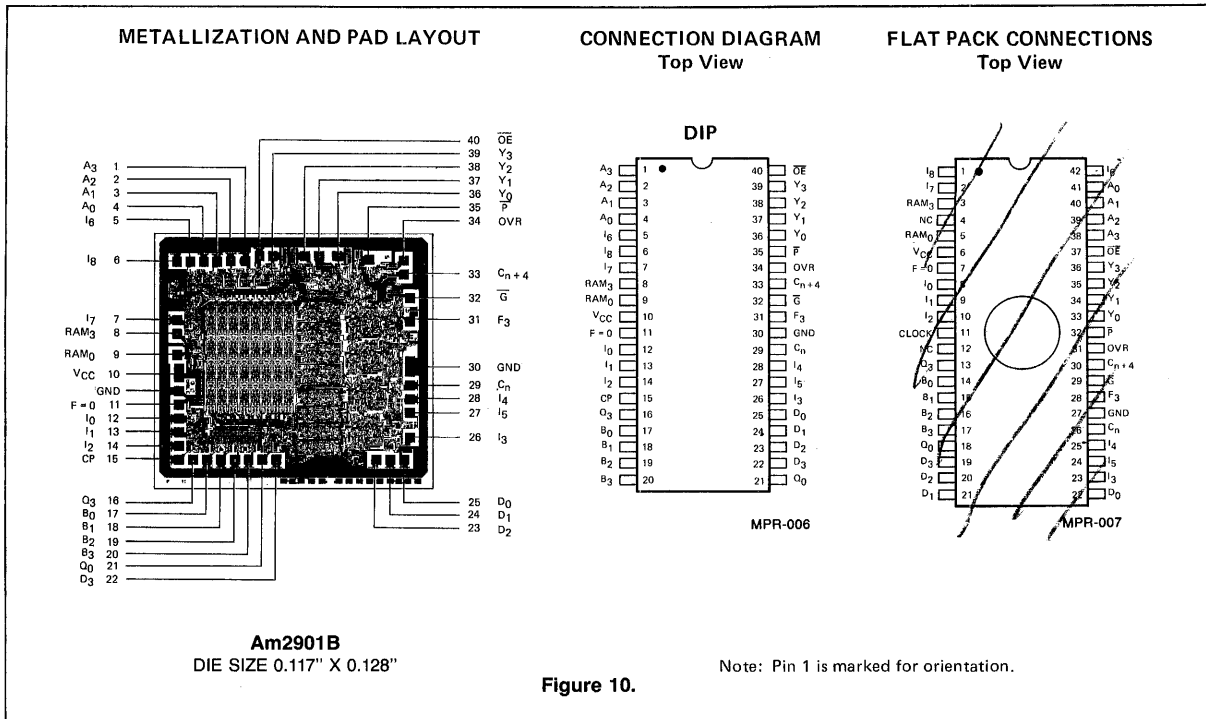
METALLIZATION AND PAD LAYOUT

CONNECTION DIAGRAM
Top View

FLAT PACK CONNECTIONS
Top View

40 $\overline{OE}$
39 $Y_3$
38 $Y_2$
37 $Y_1$
36 $Y_0$
35 $\overline{P}$
34 OVR
33 $C_{n+4}$
32 $\overline{G}$
31 $F_3$
30 GND
29 $C_n$
28 $I_4$
27 $I_5$
26 $I_3$
25 $D_0$
24 $D_1$
23 $D_2$

$A_3$ 1
$A_2$ 2
$A_1$ 3
$A_0$ 4
$I_6$ 5
$I_8$ 6
$I_7$ 7
$RAM_3$ 8
$RAM_0$ 9
$V_{CC}$ 10
GND
F = 0 11
$I_0$ 12
$I_1$ 13
$I_2$ 14
CP 15
$Q_3$ 16
$B_0$ 17
$B_1$ 18
$B_2$ 19
$B_3$ 20
$Q_0$ 21
$D_3$ 22

DIP

| | | | |
|---|---|---|---|
| $A_3$ | 1 | 40 | $\overline{OE}$ |
| $A_2$ | 2 | 39 | $Y_3$ |
| $A_1$ | 3 | 38 | $Y_2$ |
| $A_0$ | 4 | 37 | $Y_1$ |
| $I_6$ | 5 | 36 | $Y_0$ |
| $I_8$ | 6 | 35 | $\overline{P}$ |
| $I_7$ | 7 | 34 | OVR |
| $RAM_3$ | 8 | 33 | $C_{n+4}$ |
| $RAM_0$ | 9 | 32 | $\overline{G}$ |
| $V_{CC}$ | 10 | 31 | $F_3$ |
| F = 0 | 11 | 30 | GND |
| $I_0$ | 12 | 29 | $C_n$ |
| $I_1$ | 13 | 28 | $I_4$ |
| $I_2$ | 14 | 27 | $I_5$ |
| CP | 15 | 26 | $I_3$ |
| $Q_3$ | 16 | 25 | $D_0$ |
| $B_0$ | 17 | 24 | $D_1$ |
| $B_1$ | 18 | 23 | $D_2$ |
| $B_2$ | 19 | 22 | $D_3$ |
| $B_3$ | 20 | 21 | $Q_0$ |

MPR-006

| | | | |
|---|---|---|---|
| $I_8$ | 1 | 42 | $I_6$ |
| $I_7$ | 2 | 41 | $A_0$ |
| $RAM_3$ | 3 | 40 | $A_1$ |
| NC | 4 | 39 | $A_2$ |
| $RAM_0$ | 5 | 38 | $A_3$ |
| $V_{CC}$ | 6 | 37 | $\overline{OE}$ |
| F = 0 | 7 | 36 | $Y_3$ |
| $I_0$ | 8 | 35 | $Y_2$ |
| $I_1$ | 9 | 34 | $Y_1$ |
| $I_2$ | 10 | 33 | $Y_0$ |
| CLOCK | 11 | 32 | $\overline{P}$ |
| NC | 12 | 31 | OVR |
| $Q_3$ | 13 | 30 | $C_{n+4}$ |
| $B_0$ | 14 | 29 | $\overline{G}$ |
| $B_1$ | 15 | 28 | $F_3$ |
| $B_2$ | 16 | 27 | GND |
| $B_3$ | 17 | 26 | $C_n$ |
| $Q_0$ | 18 | 25 | $I_4$ |
| $D_3$ | 19 | 24 | $I_5$ |
| $D_2$ | 20 | 23 | $I_3$ |
| $D_1$ | 21 | 22 | $D_0$ |

MPR-007

Am2901B
DIE SIZE 0.117" X 0.128"

Note: Pin 1 is marked for orientation.

Figure 10.